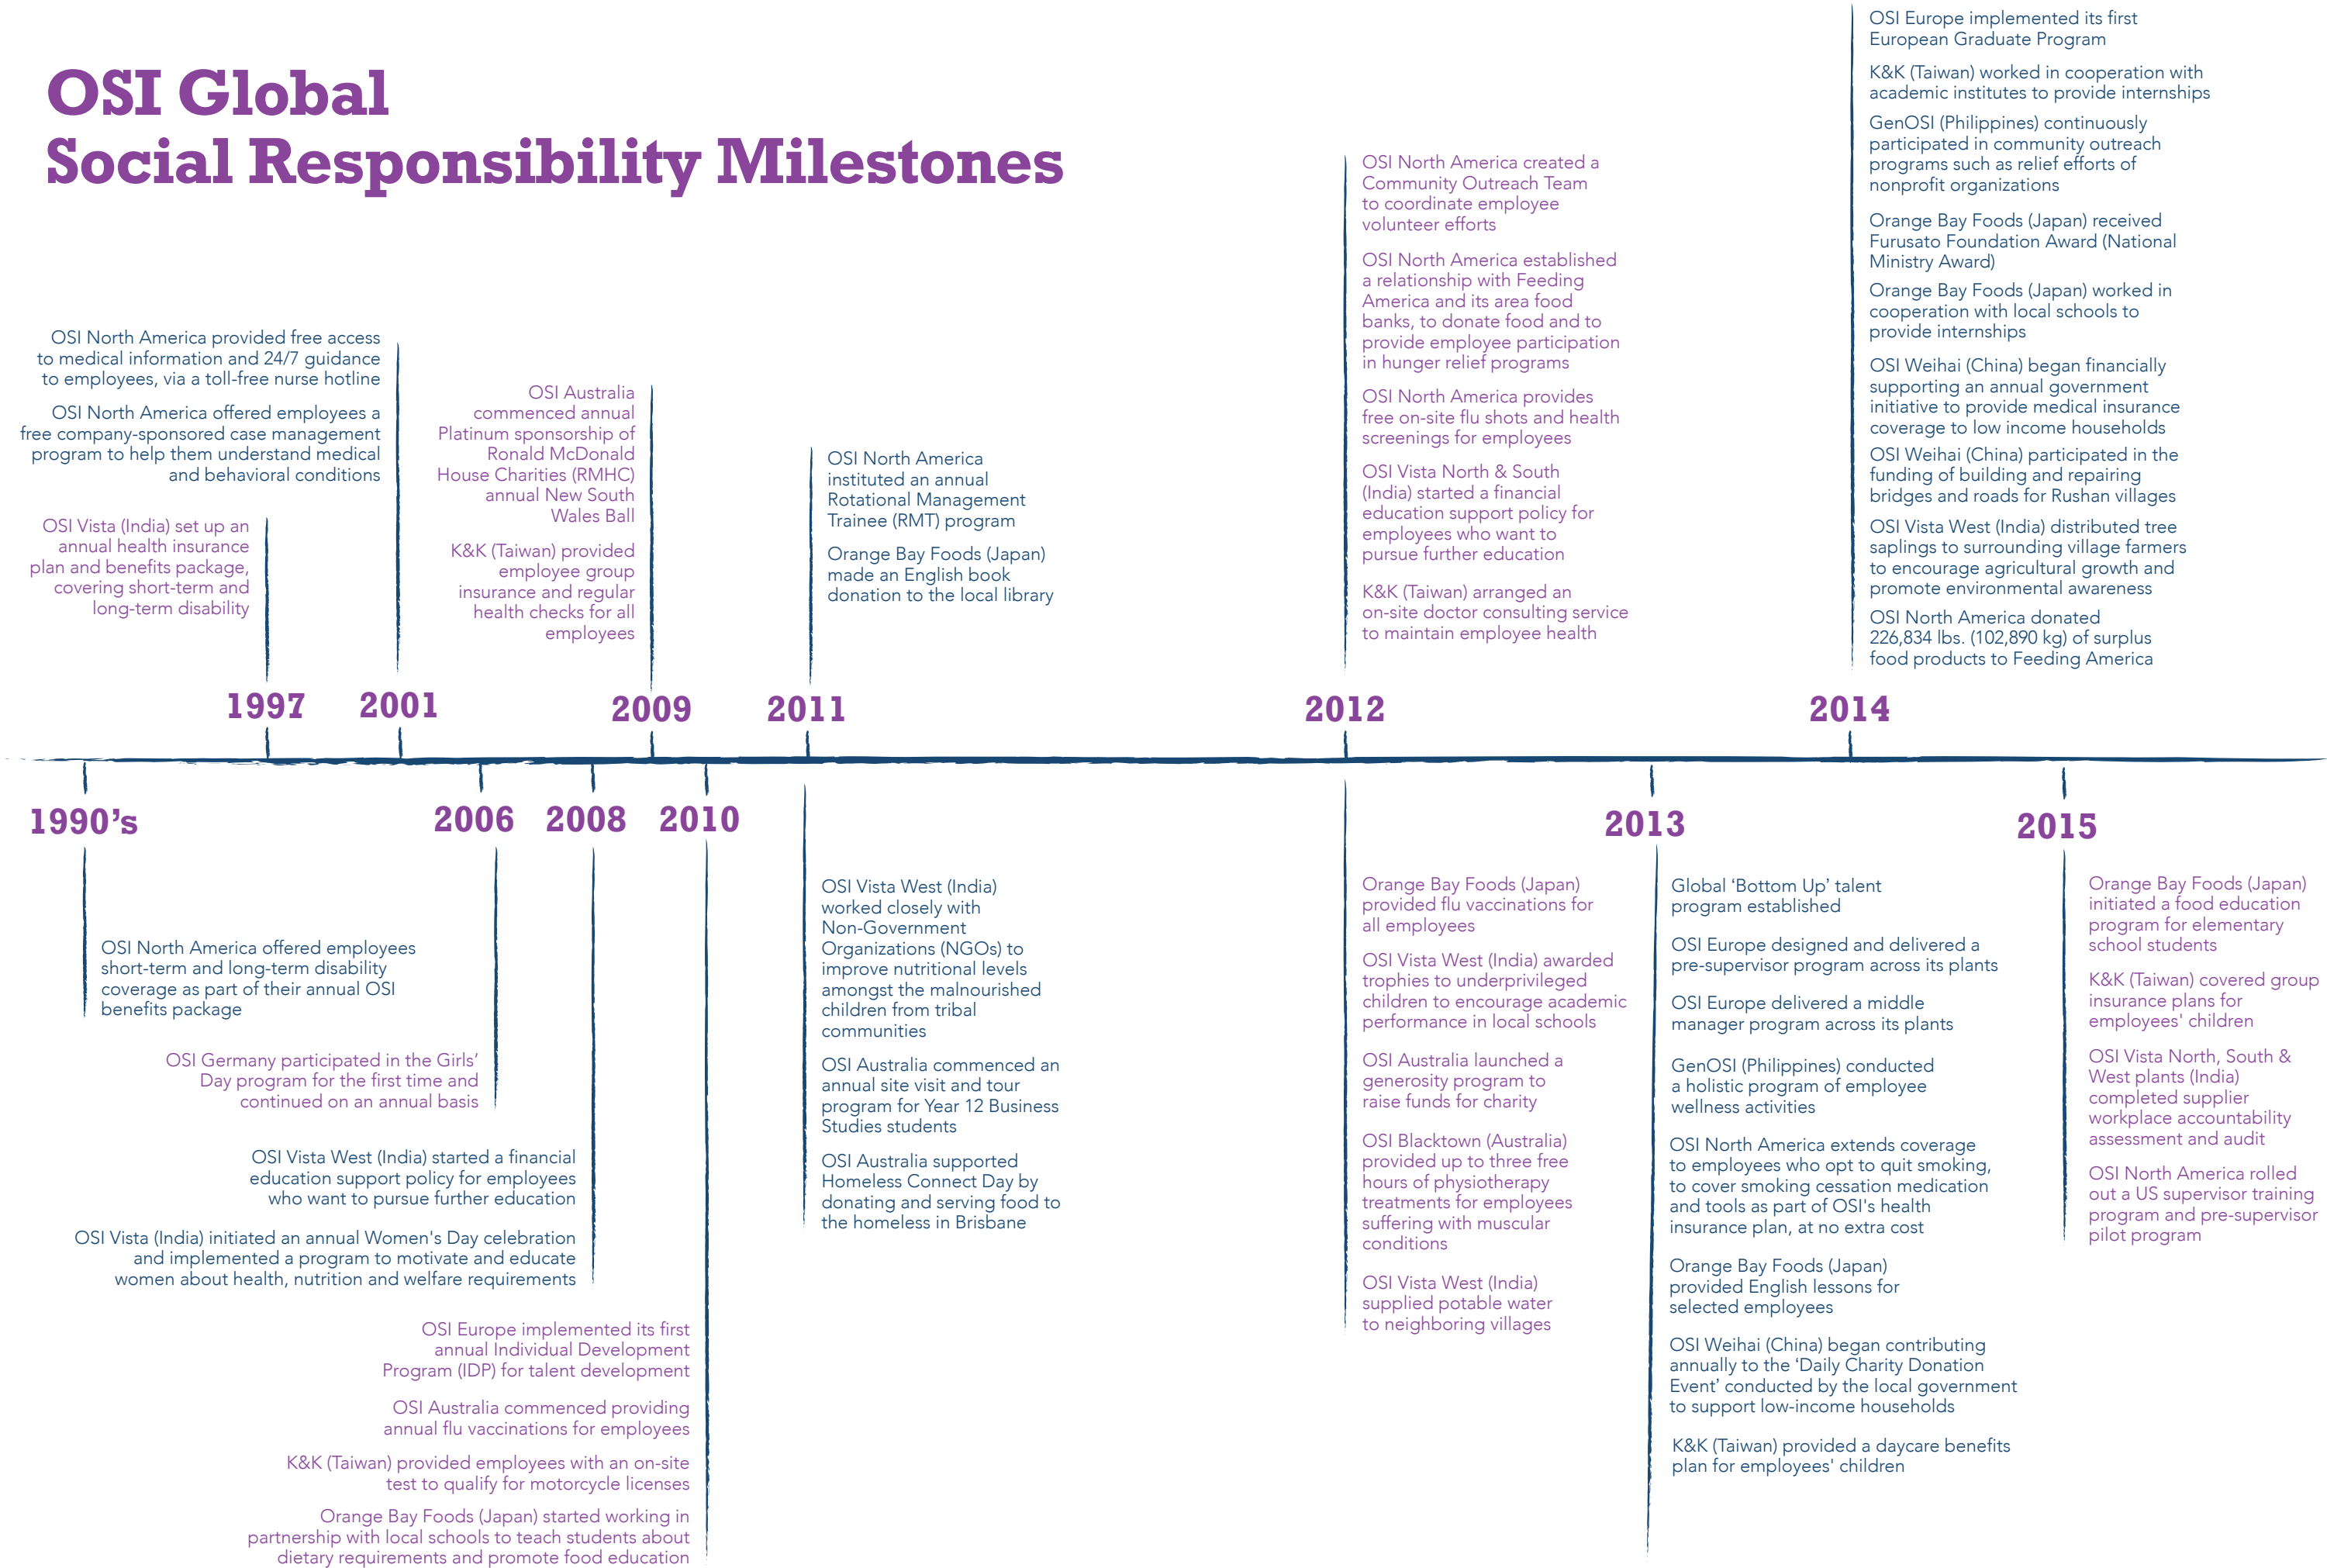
OSI Global
Social Responsibility Milestones

OSI North America provided free access to medical information and 24/7 guidance to employees, via a toll-free nurse hotline

OSI North America offered employees a free company-sponsored case management program to help them understand medical and behavioral conditions

OSI Vista (India) set up an annual health insurance plan and benefits package, covering short-term and long-term disability

OSI Australia commenced annual Platinum sponsorship of Ronald McDonald House Charities (RMHC) annual New South Wales Ball

K&K (Taiwan) provided employee group insurance and regular health checks for all employees

OSI North America instituted an annual Rotational Management Trainee (RMT) program

Orange Bay Foods (Japan) made an English book donation to the local library

OSI North America created a Community Outreach Team to coordinate employee volunteer efforts

OSI North America established a relationship with Feeding America and its area food banks, to donate food and to provide employee participation in hunger relief programs

OSI North America provides free on-site flu shots and health screenings for employees

OSI Vista North & South (India) started a financial education support policy for employees who want to pursue further education

K&K (Taiwan) arranged an on-site doctor consulting service to maintain employee health

OSI Europe implemented its first European Graduate Program

K&K (Taiwan) worked in cooperation with academic institutes to provide internships

GenOSI (Philippines) continuously participated in community outreach programs such as relief efforts of nonprofit organizations

Orange Bay Foods (Japan) received Furusato Foundation Award (National Ministry Award)

Orange Bay Foods (Japan) worked in cooperation with local schools to provide internships

OSI Weihai (China) began financially supporting an annual government initiative to provide medical insurance coverage to low income households

OSI Weihai (China) participated in the funding of building and repairing bridges and roads for Rushan villages

OSI Vista West (India) distributed tree saplings to surrounding village farmers to encourage agricultural growth and promote environmental awareness

OSI North America donated 226,834 lbs. (102,890 kg) of surplus food products to Feeding America

1997

2001

2009

2011

2012

2014

1990's

2006

2008

2010

2013

2015

OSI North America offered employees short-term and long-term disability coverage as part of their annual OSI benefits package

OSI Germany participated in the Girls' Day program for the first time and continued on an annual basis

OSI Vista West (India) started a financial education support policy for employees who want to pursue further education

OSI Vista (India) initiated an annual Women's Day celebration and implemented a program to motivate and educate women about health, nutrition and welfare requirements

OSI Europe implemented its first annual Individual Development Program (IDP) for talent development

OSI Australia commenced providing annual flu vaccinations for employees

K&K (Taiwan) provided employees with an on-site test to qualify for motorcycle licenses

Orange Bay Foods (Japan) started working in partnership with local schools to teach students about dietary requirements and promote food education

OSI Vista West (India) worked closely with Non-Government Organizations (NGOs) to improve nutritional levels amongst the malnourished children from tribal communities

OSI Australia commenced an annual site visit and tour program for Year 12 Business Studies students

OSI Australia supported Homeless Connect Day by donating and serving food to the homeless in Brisbane

Orange Bay Foods (Japan) provided flu vaccinations for all employees

OSI Vista West (India) awarded trophies to underprivileged children to encourage academic performance in local schools

OSI Australia launched a generosity program to raise funds for charity

OSI Blacktown (Australia) provided up to three free hours of physiotherapy treatments for employees suffering with muscular conditions

OSI Vista West (India) supplied potable water to neighboring villages

Global 'Bottom Up' talent program established

OSI Europe designed and delivered a pre-supervisor program across its plants

OSI Europe delivered a middle manager program across its plants

GenOSI (Philippines) conducted a holistic program of employee wellness activities

OSI North America extends coverage to employees who opt to quit smoking, to cover smoking cessation medication and tools as part of OSI's health insurance plan, at no extra cost

Orange Bay Foods (Japan) provided English lessons for selected employees

OSI Weihai (China) began contributing annually to the 'Daily Charity Donation Event' conducted by the local government to support low-income households

K&K (Taiwan) provided a daycare benefits plan for employees' children

Orange Bay Foods (Japan) initiated a food education program for elementary school students

K&K (Taiwan) covered group insurance plans for employees' children

OSI Vista North, South & West plants (India) completed supplier workplace accountability assessment and audit

OSI North America rolled out a US supervisor training program and pre-supervisor pilot program